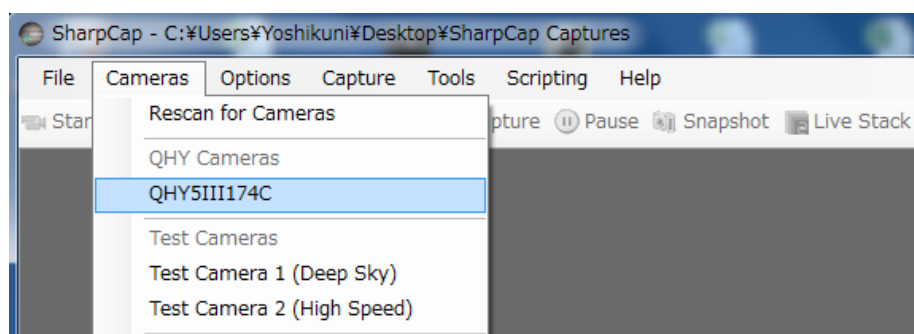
SharpCap - C:¥Users¥Yoshikuni¥Desktop¥SharpCap Captures

File Cameras Options Capture Tools Scripting Help

Star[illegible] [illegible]pture Pause Snapshot Live Stack

Rescan for Cameras

QHY Cameras

QHY5III174C

Test Cameras

Test Camera 1 (Deep Sky)

Test Camera 2 (High Speed)